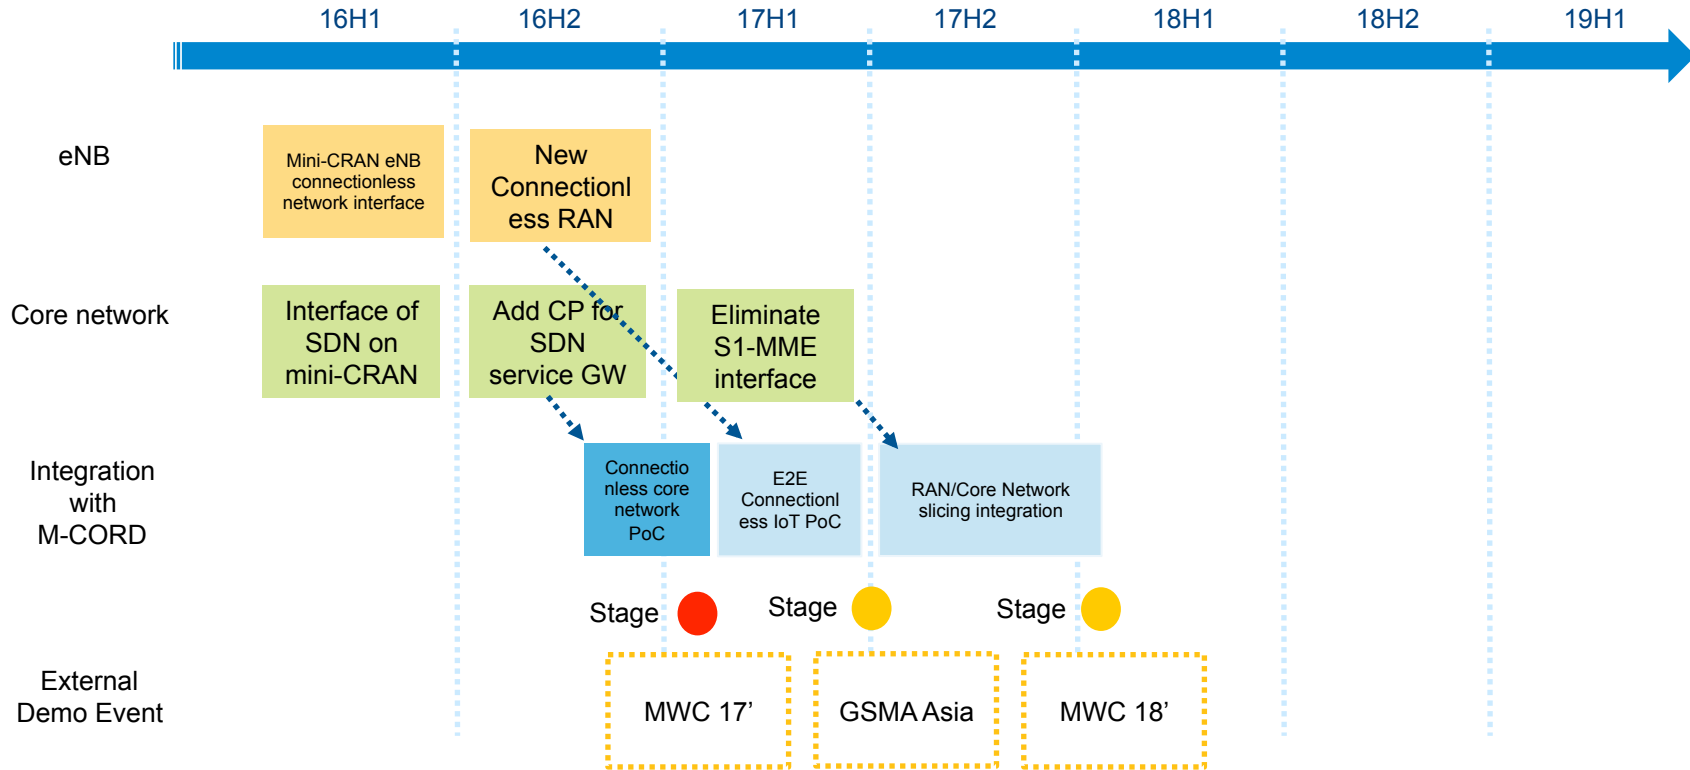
16H1 16H2 17H1 17H2 18H1 18H2 19H1

eNB

Mini-CRAN eNB connectionless network interface

New Connectionless RAN

Core network

Interface of SDN on mini-CRAN

Add CP for SDN service GW

Eliminate S1-MME interface

Integration with M-CORD

Connectionless core network PoC

E2E Connectionless IoT PoC

RAN/Core Network slicing integration

Stage

Stage

Stage

External Demo Event

MWC 17’

GSMA Asia

MWC 18’